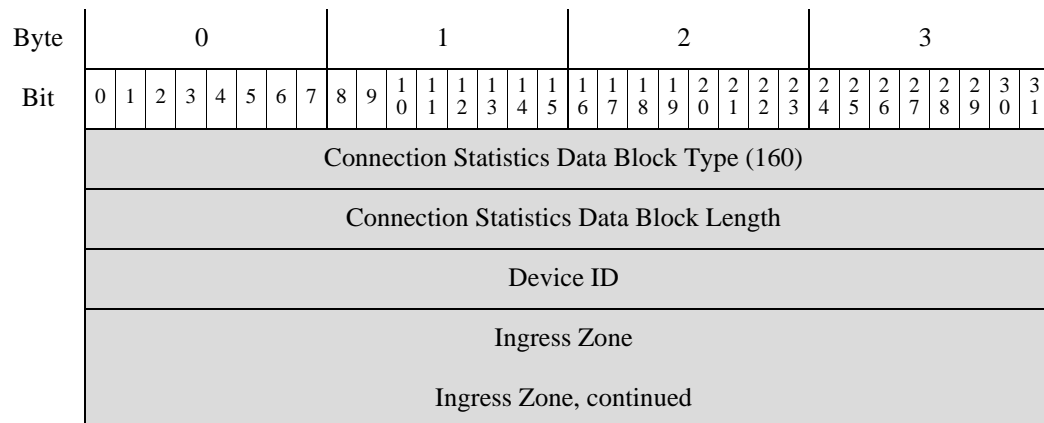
| Byte | 0 | 1 | 2 | 3 |
|---|---|---|---|---|
| Bit | 0 1 2 3 4 5 6 7 | 8 9 10 11 12 13 14 15 | 16 17 18 19 20 21 22 23 | 24 25 26 27 28 29 30 31 |
| | Connection Statistics Data Block Type (160) | | | |
| | Connection Statistics Data Block Length | | | |
| | Device ID | | | |
| | Ingress Zone | | | |
| | Ingress Zone, continued | | | |